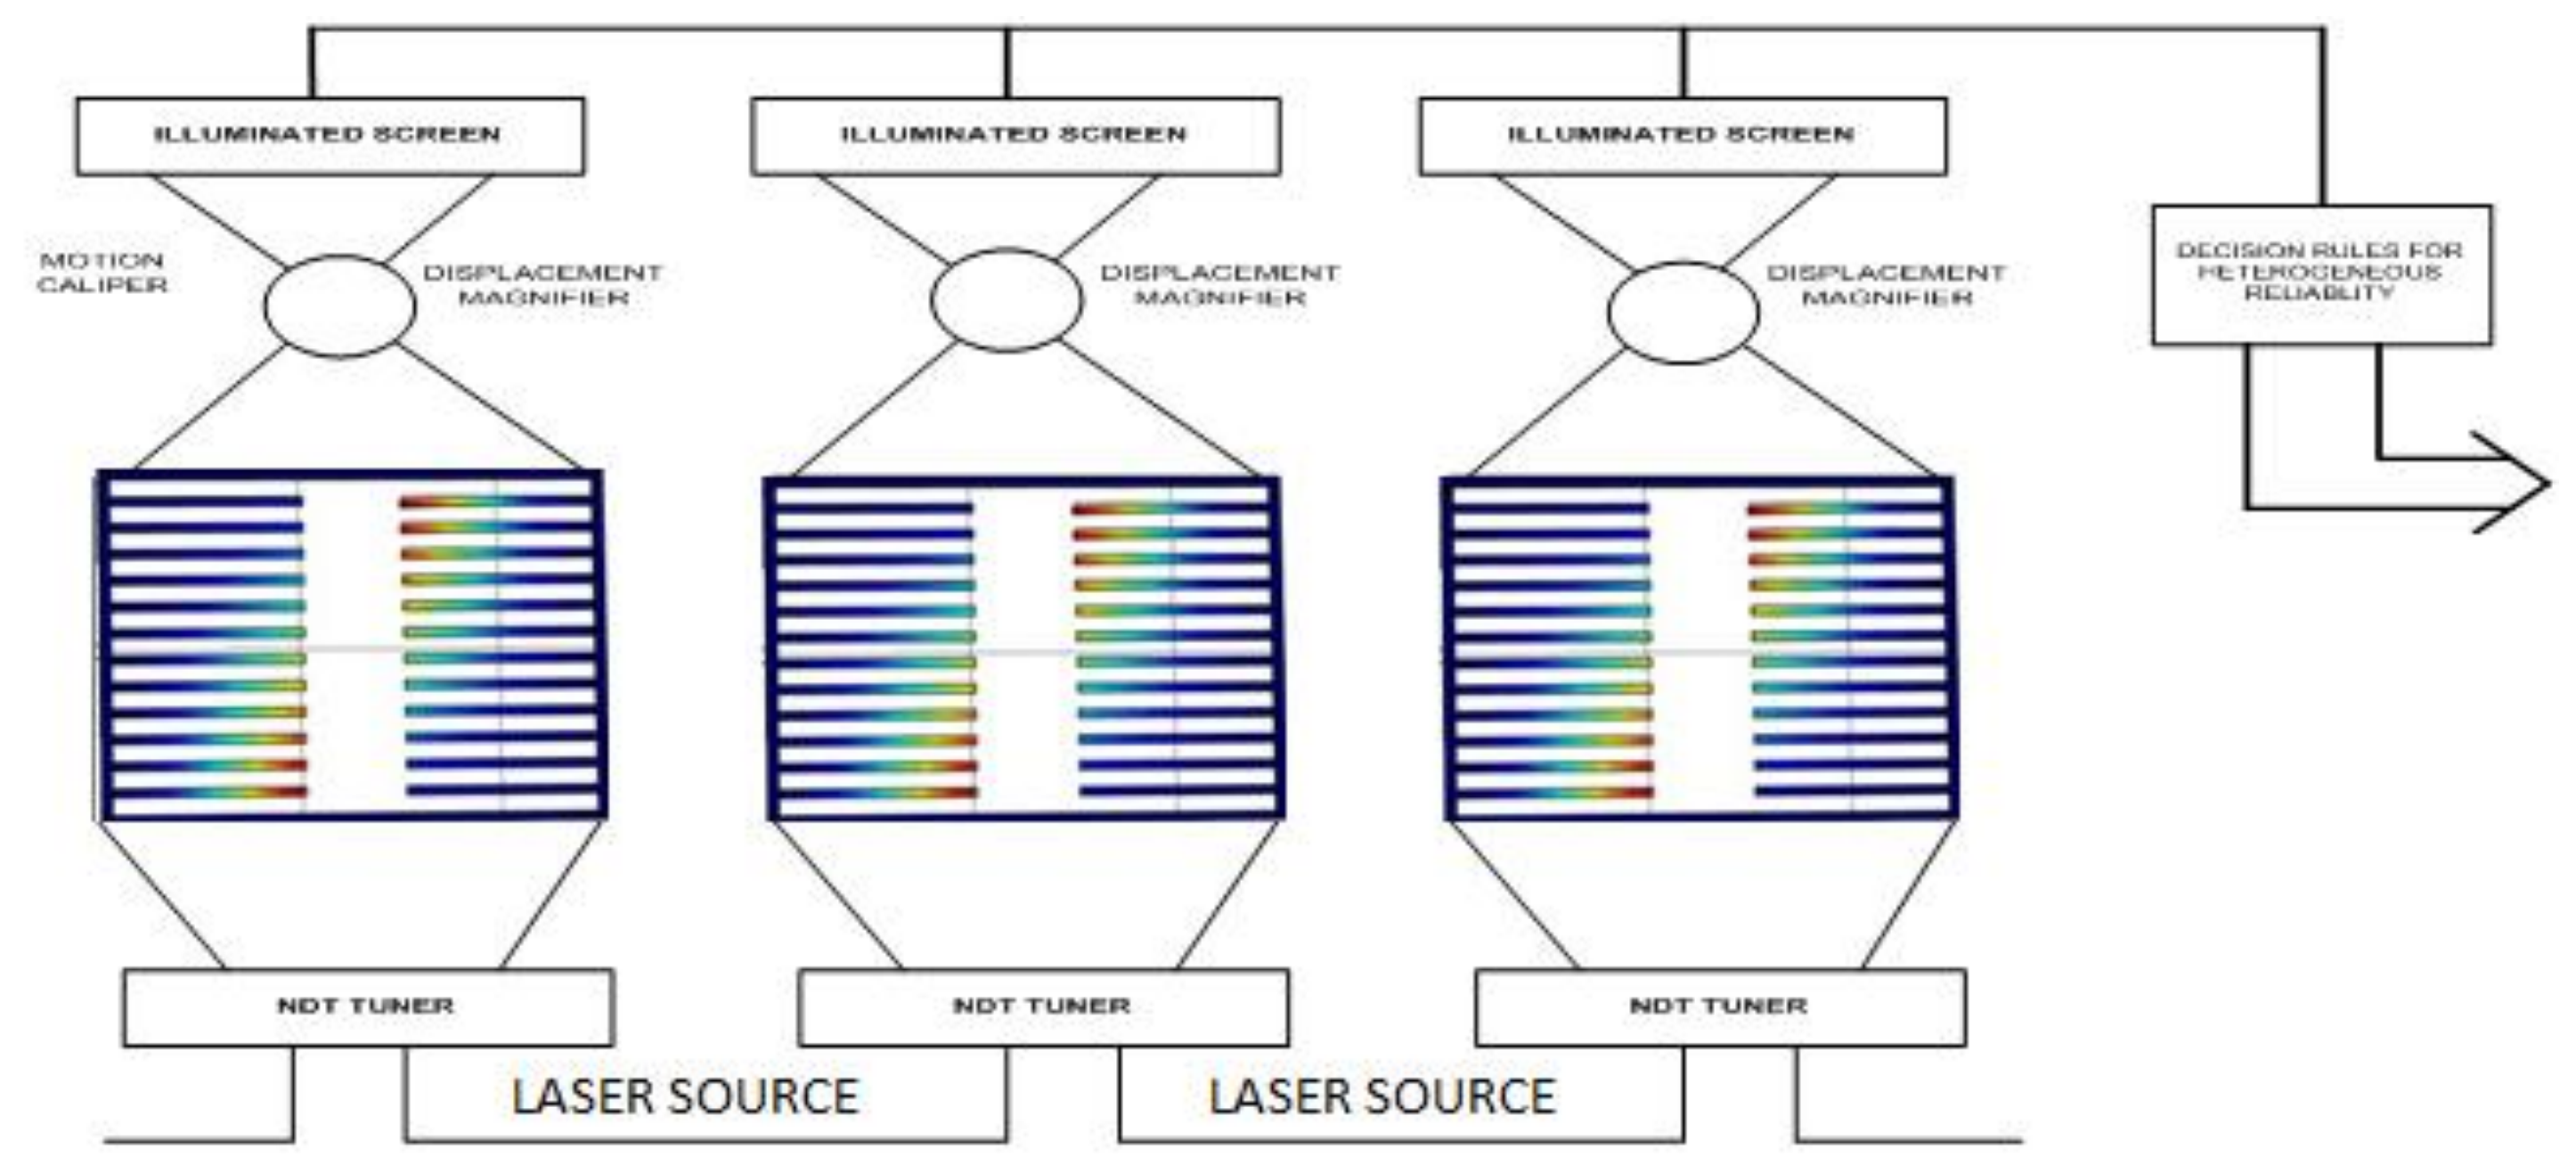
ILLUMINATED SCREEN

ILLUMINATED SCREEN

ILLUMINATED SCREEN

MOTION CALIPER

DISPLACEMENT MAGNIFIER

DISPLACEMENT MAGNIFIER

DISPLACEMENT MAGNIFIER

DECISION RULES FOR HETEROGENEOUS RELIABLITY

NDT TUNER

NDT TUNER

NDT TUNER

LASER SOURCE

LASER SOURCE